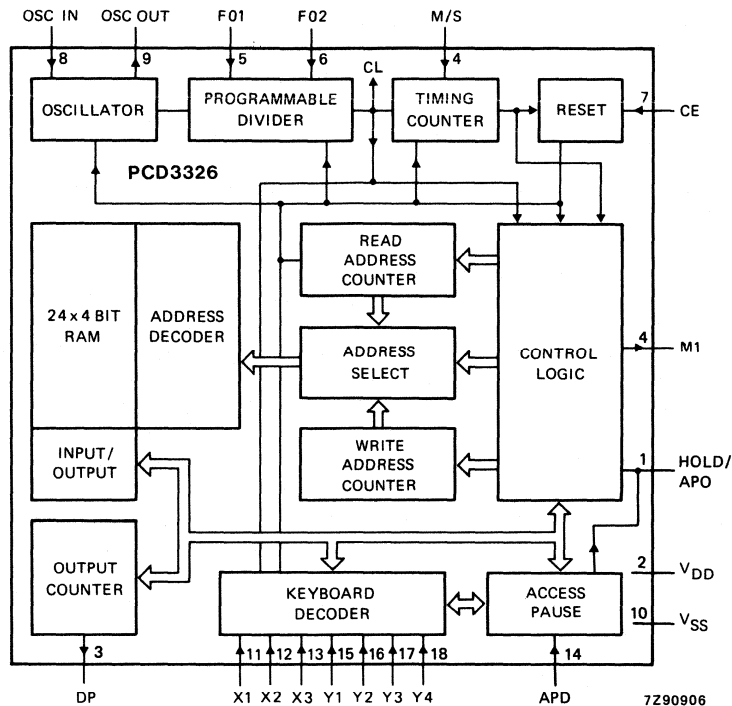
OSC IN
8
OSC OUT
9
F01
5
F02
6
M/S
4
CL
OSCILLATOR
PROGRAMMABLE DIVIDER
TIMING COUNTER
RESET
7
CE
PCD3326
24 x 4 BIT RAM
ADDRESS DECODER
READ ADDRESS COUNTER
ADDRESS SELECT
WRITE ADDRESS COUNTER
CONTROL LOGIC
4
M1
INPUT/ OUTPUT
1
HOLD/ APO
OUTPUT COUNTER
KEYBOARD DECODER
ACCESS PAUSE
2
$V_{DD}$
10
$V_{SS}$
3
DP
11 12 13 15 16 17 18
X1 X2 X3 Y1 Y2 Y3 Y4
14
APD
7Z90906